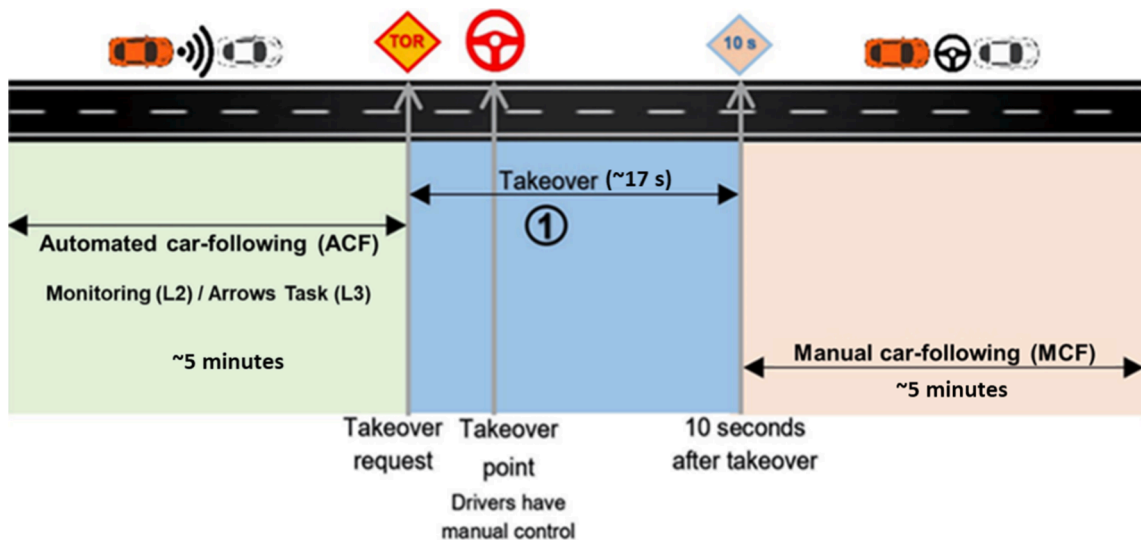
TOR

10 s

Takeover (~17 s)

①

Automated car-following (ACF)

Monitoring (L2) / Arrows Task (L3)

~5 minutes

Manual car-following (MCF)

~5 minutes

Takeover request

Takeover point

Drivers have manual control

10 seconds after takeover